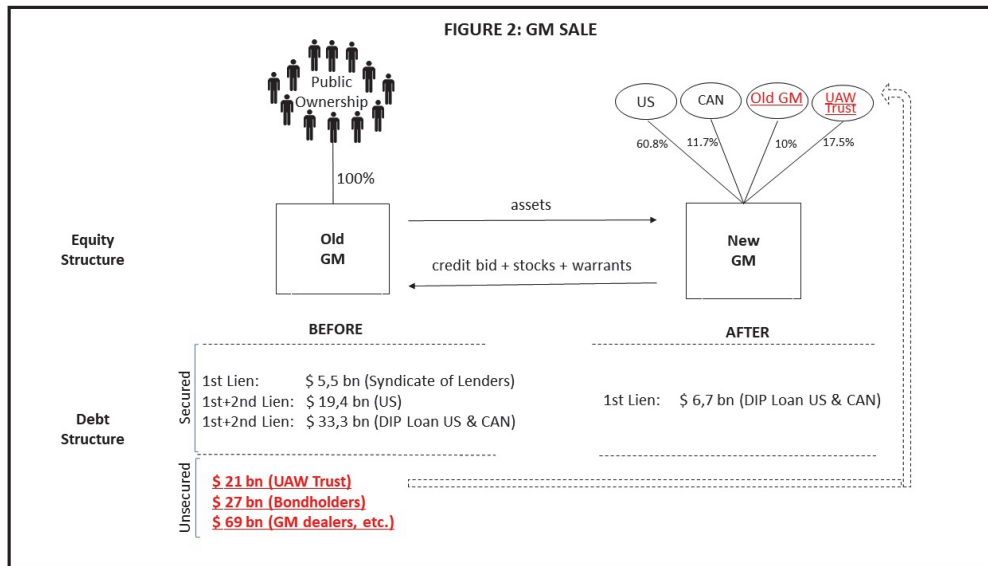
FIGURE 2: GM SALE

Public Ownership

100%

US
CAN
Old GM
UAW Trust

60.8%
11.7%
10%
17.5%

Equity Structure

Old GM

assets

credit bid + stocks + warrants

New GM

BEFORE

AFTER

Debt Structure

Secured

1st Lien: $ 5,5 bn (Syndicate of Lenders)
1st+2nd Lien: $ 19,4 bn (US)
1st+2nd Lien: $ 33,3 bn (DIP Loan US & CAN)

1st Lien: $ 6,7 bn (DIP Loan US & CAN)

Unsecured

$ 21 bn (UAW Trust)
$ 27 bn (Bondholders)
$ 69 bn (GM dealers, etc.)